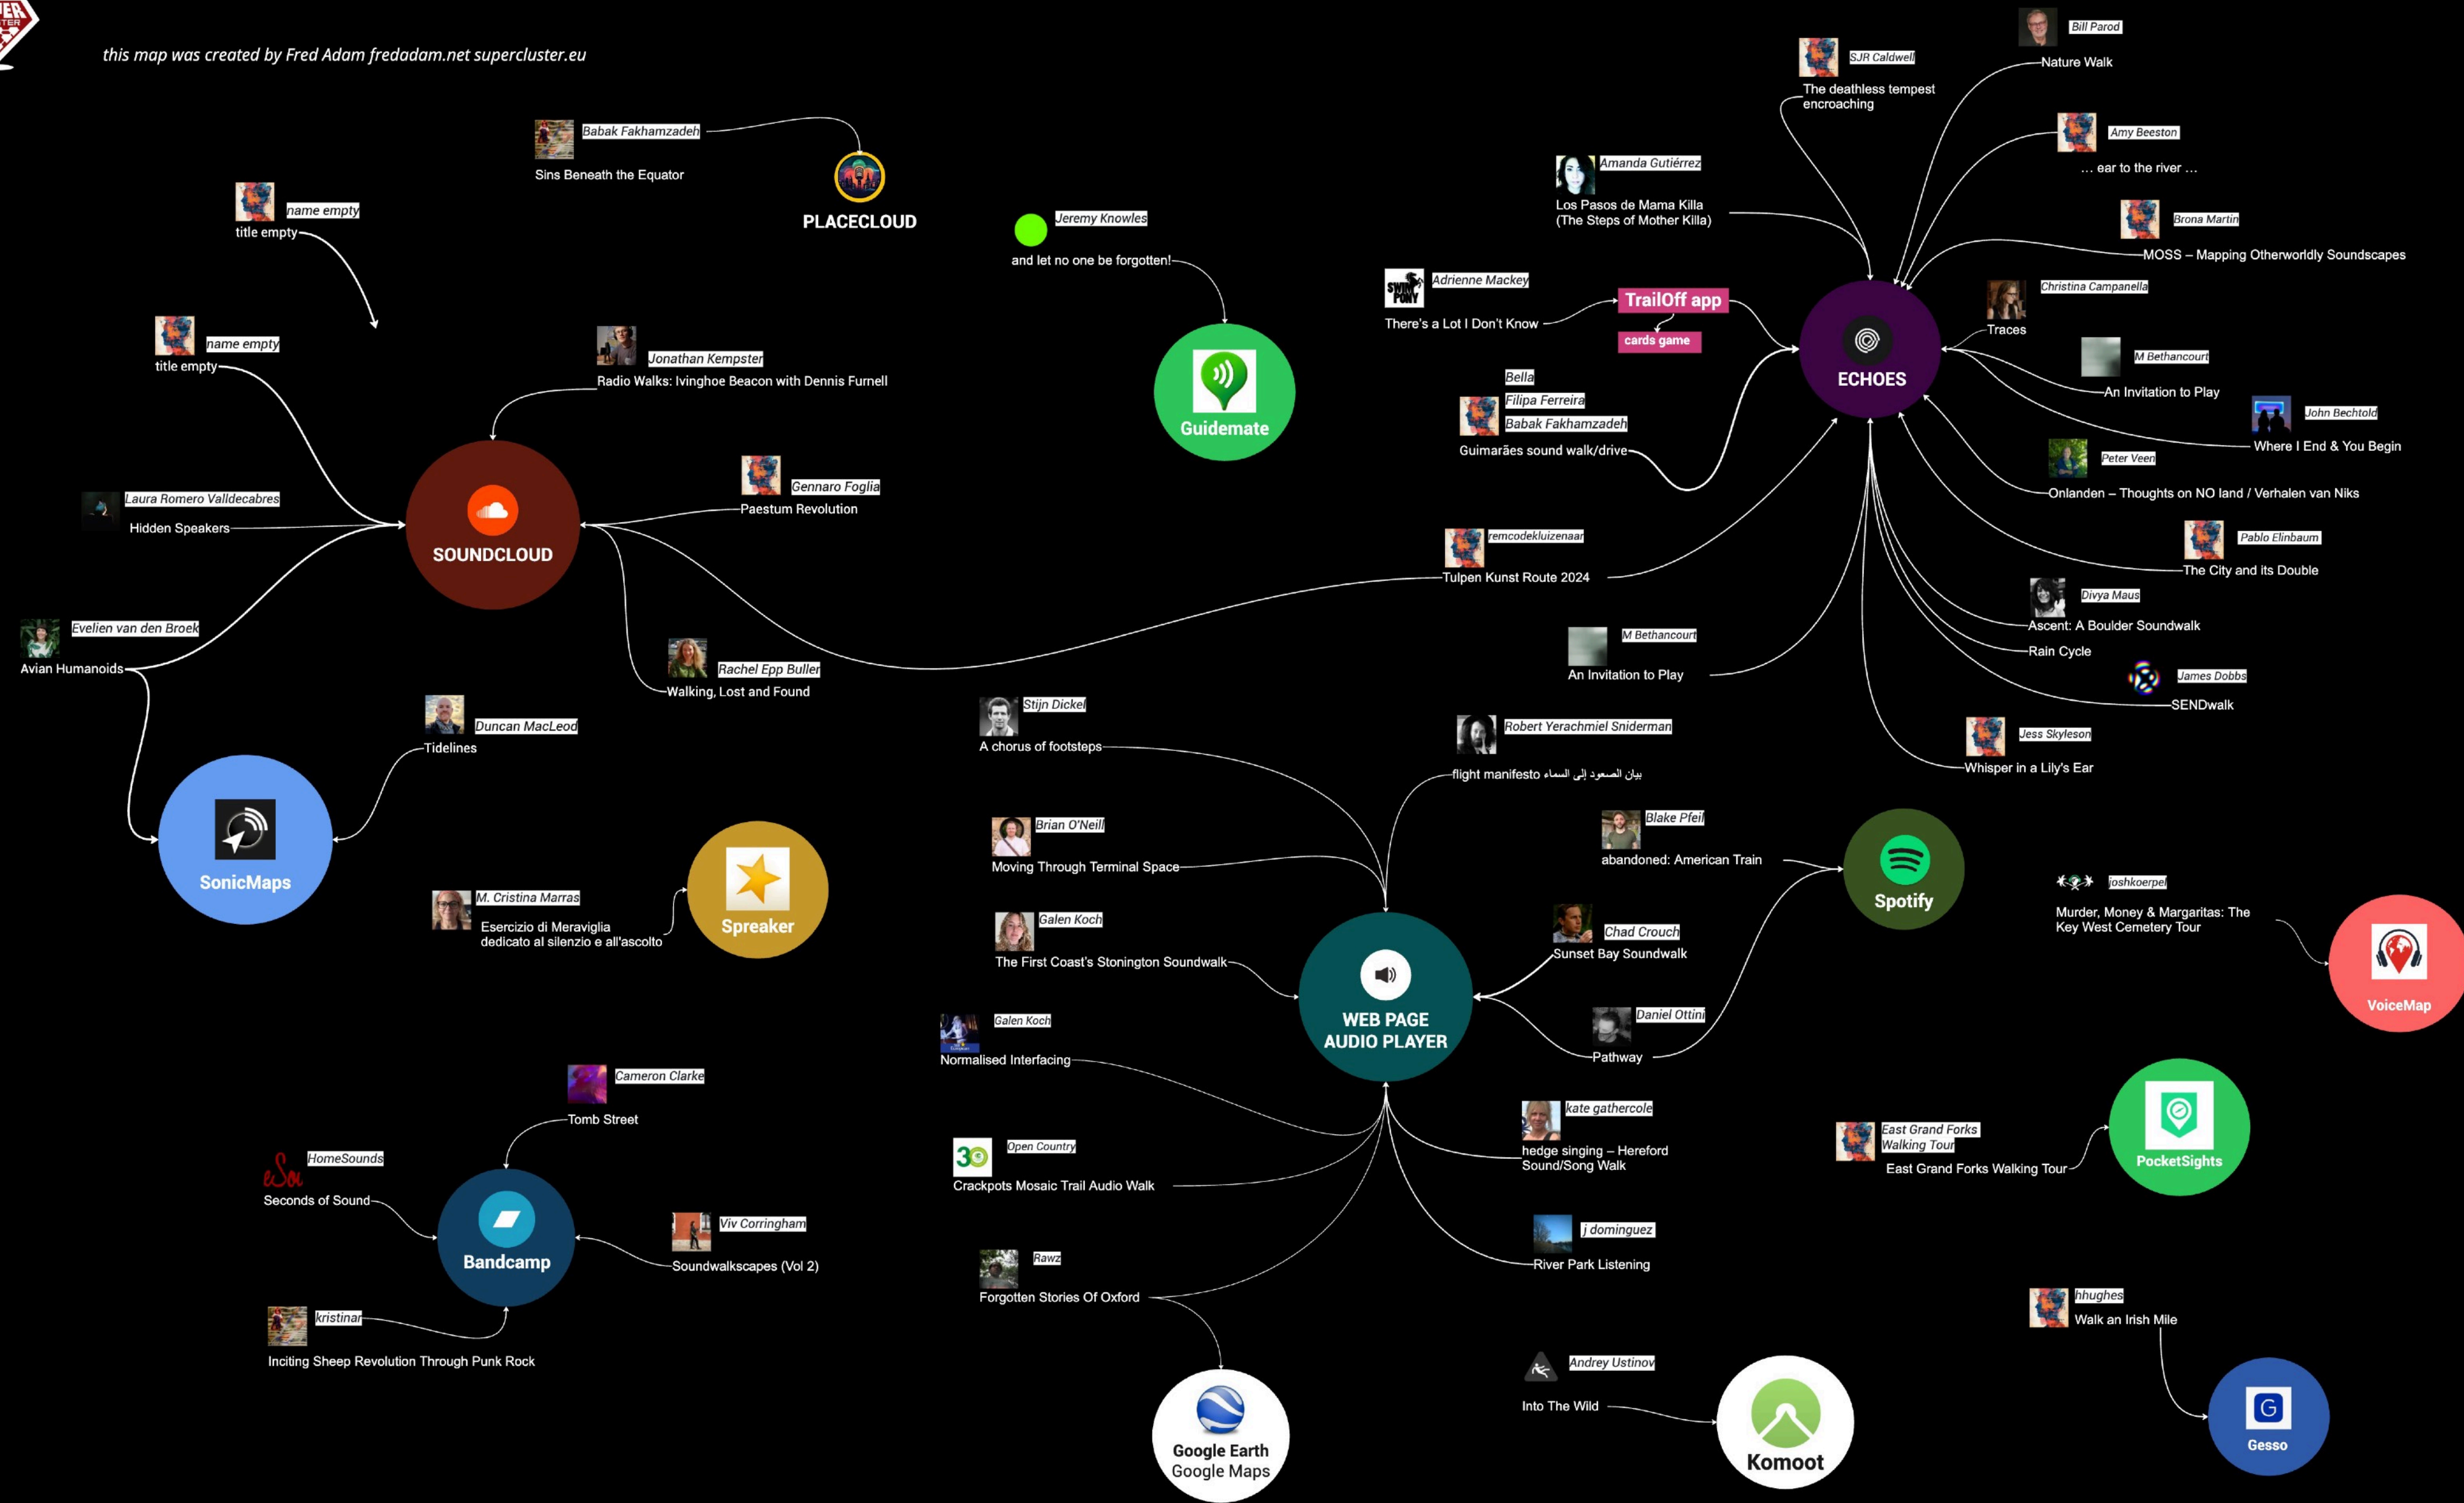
this map was created by Fred Adam fredadam.net supercluster.eu

Babak Fakhamzadeh
Sins Beneath the Equator
PLACECLOUD

name empty
title empty

name empty
title empty

Jonathan Kempster
Radio Walks: Ivinghoe Beacon with Dennis Furnell

Jeremy Knowles
and let no one be forgotten!
Guidemate

Laura Romero Valldecabres
Hidden Speakers

SOUNDCLOUD

Gennaro Foglia
Paestum Revolution

Evelien van den Broek
Avian Humanoids

Rachel Epp Buller
Walking, Lost and Found

Duncan MacLeod
Tidelines

SonicMaps

M. Cristina Marras
Esercizio di Meraviglia dedicato al silenzio e all'ascolto
Spreaker

Cameron Clarke
Tomb Street

HomeSounds
Seconds of Sound

Bandcamp

Viv Corringham
Soundwalkscapes (Vol 2)

kristinar
Inciting Sheep Revolution Through Punk Rock

Bill Parod
Nature Walk

SJR Caldwell
The deathless tempest encroaching

Amy Beeston
... ear to the river ...

Amanda Gutiérrez
Los Pasos de Mama Killa (The Steps of Mother Killa)

Brona Martin
MOSS – Mapping Otherworldly Soundscapes

Adrienne Mackey
There's a Lot I Don't Know
TrailOff app
cards game

Christina Campanella
Traces

ECHOES

M Bethancourt
An Invitation to Play

Bella
Filipa Ferreira
Babak Fakhamzadeh
Guimarães sound walk/drive

John Bechtold
Where I End & You Begin

Peter Veen
Onlanden – Thoughts on NO land / Verhalen van Niks

remcodekluizenaar
Tulpen Kunst Route 2024

Pablo Elinbaum
The City and its Double

Divya Maus
Ascent: A Boulder Soundwalk
Rain Cycle

M Bethancourt
An Invitation to Play

James Dobbs
SENDwalk

Jess Skyleson
Whisper in a Lily's Ear

Stijn Dickel
A chorus of footsteps

Robert Yerachmiel Sniderman
flight manifesto بيان الصعود إلى السماء

Brian O'Neill
Moving Through Terminal Space

Blake Pfeil
abandoned: American Train

Spotify

joshkoerpel
Murder, Money & Margaritas: The Key West Cemetery Tour

VoiceMap

Galen Koch
The First Coast's Stonington Soundwalk

Chad Crouch
Sunset Bay Soundwalk

WEB PAGE AUDIO PLAYER

Galen Koch
Normalised Interfacing

Daniel Ottini
Pathway

kate gathercole
hedge singing – Hereford Sound/Song Walk

East Grand Forks Walking Tour
East Grand Forks Walking Tour
PocketSights

Open Country
Crackpots Mosaic Trail Audio Walk

j dominguez
River Park Listening

Rawz
Forgotten Stories Of Oxford

hhughes
Walk an Irish Mile

Andrey Ustinov
Into The Wild

Google Earth
Google Maps

Komoot

Gesso